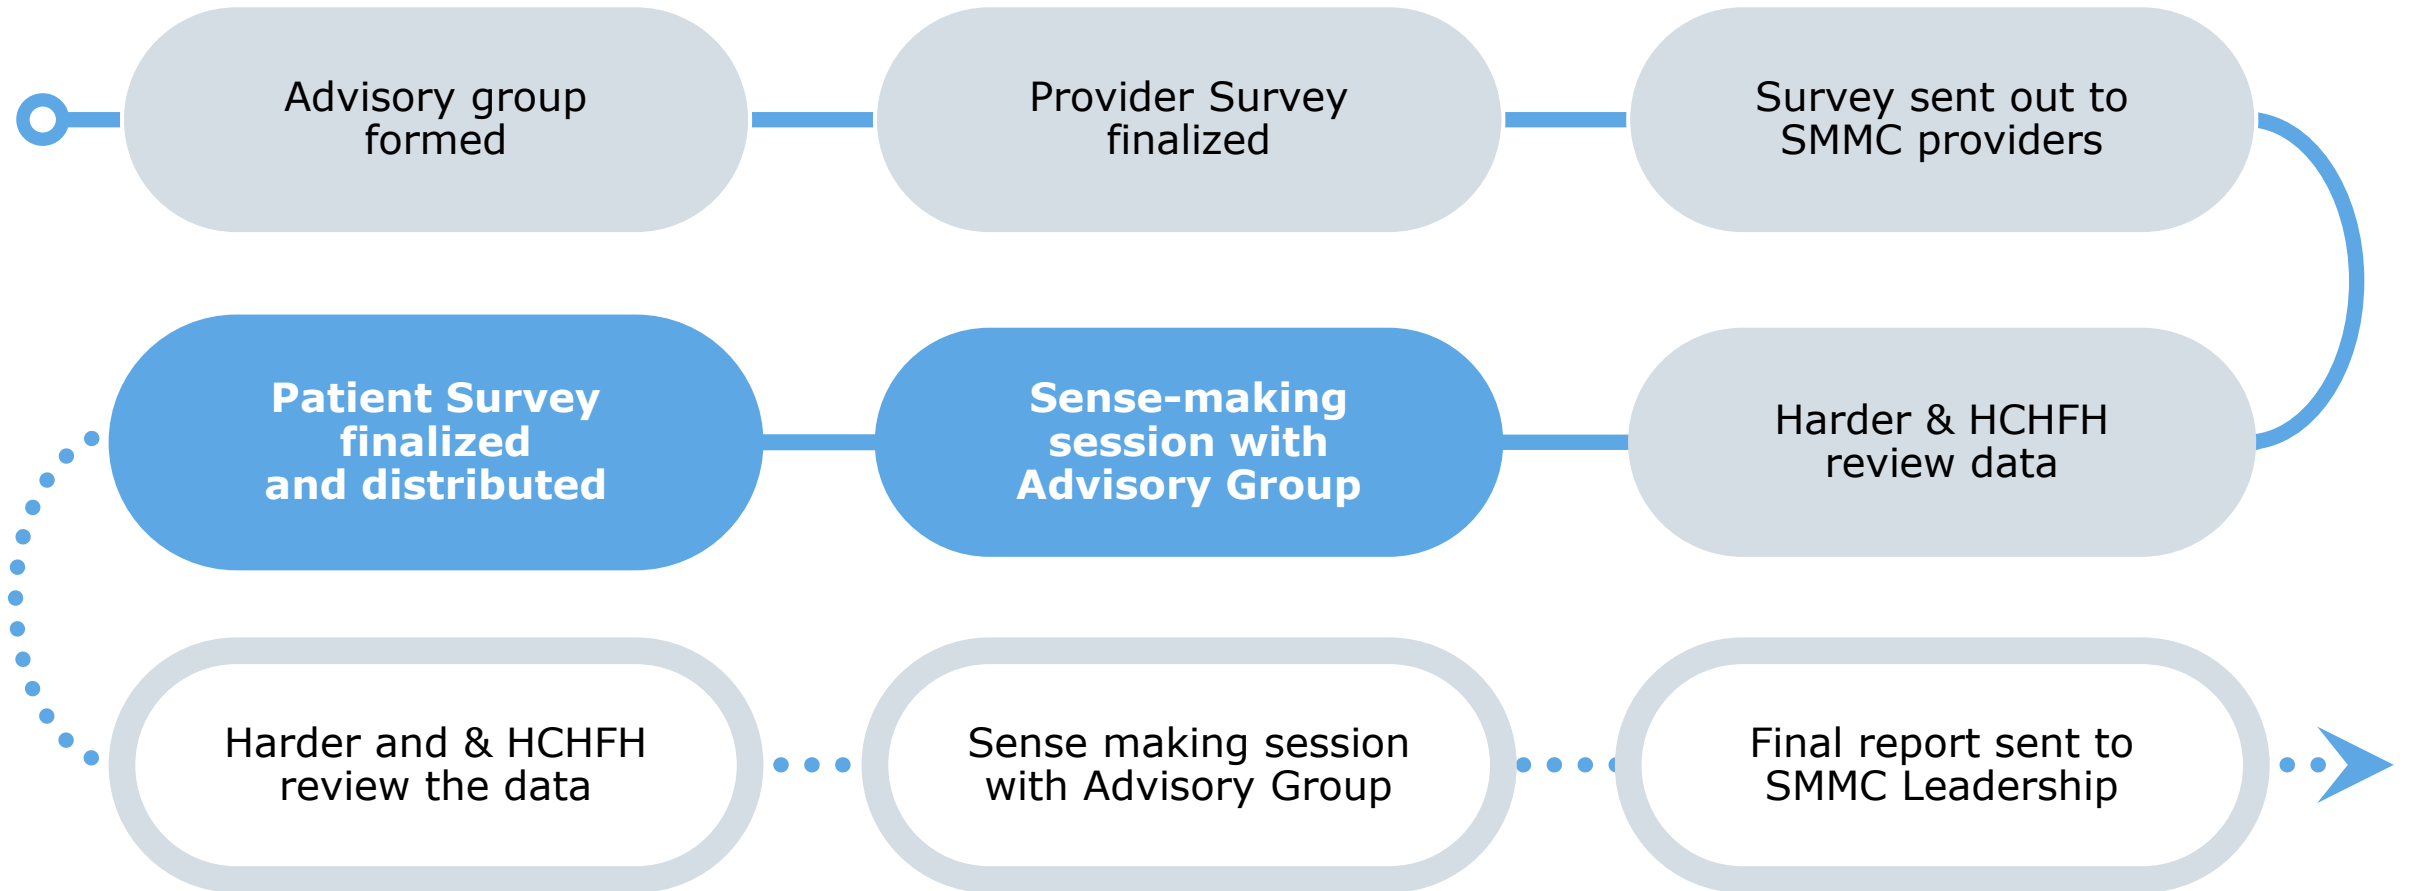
Advisory group formed

Provider Survey finalized

Survey sent out to SMMC providers

Harder & HCHFH review data

Sense-making session with Advisory Group

Patient Survey finalized and distributed

Harder and & HCHFH review the data

Sense making session with Advisory Group

Final report sent to SMMC Leadership